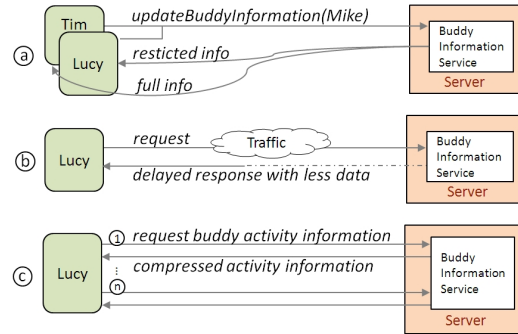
ⓐ

Tim

Lucy

updateBuddyInformation(Mike)

resticted info

full info

Buddy Information Service

Server

ⓑ

Lucy

request

Traffic

delayed response with less data

Buddy Information Service

Server

ⓒ

Lucy

① request buddy activity information

compressed activity information

⋮

ⓝ

Buddy Information Service

Server